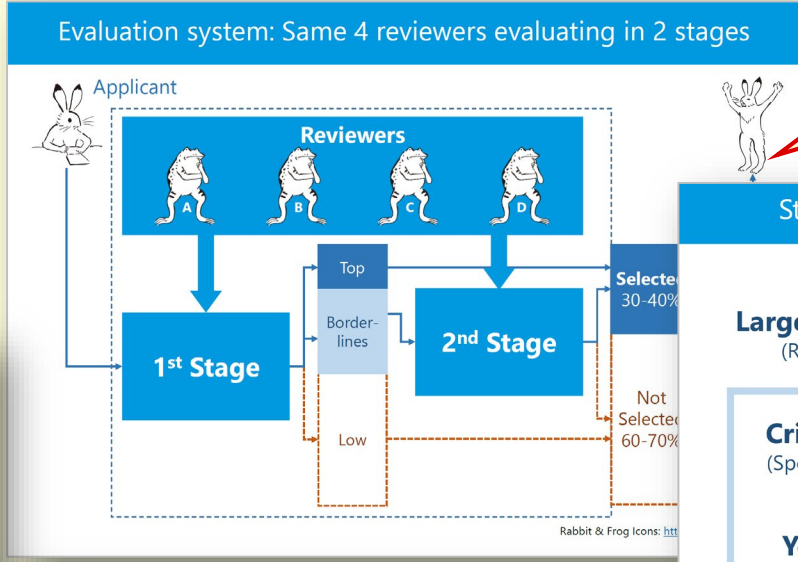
Evaluation system: Same 4 reviewers evaluating in 2 stages

Applicant

Reviewers

A B C D

1st Stage

Top

Borderlines

Low

2nd Stage

Selecte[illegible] 30-40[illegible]

Not Selecte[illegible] 60-70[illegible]

Rabbit & Frog Icons: htt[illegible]

St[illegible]

Larg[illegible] (R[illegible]

Cri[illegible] (Sp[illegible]

Y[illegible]